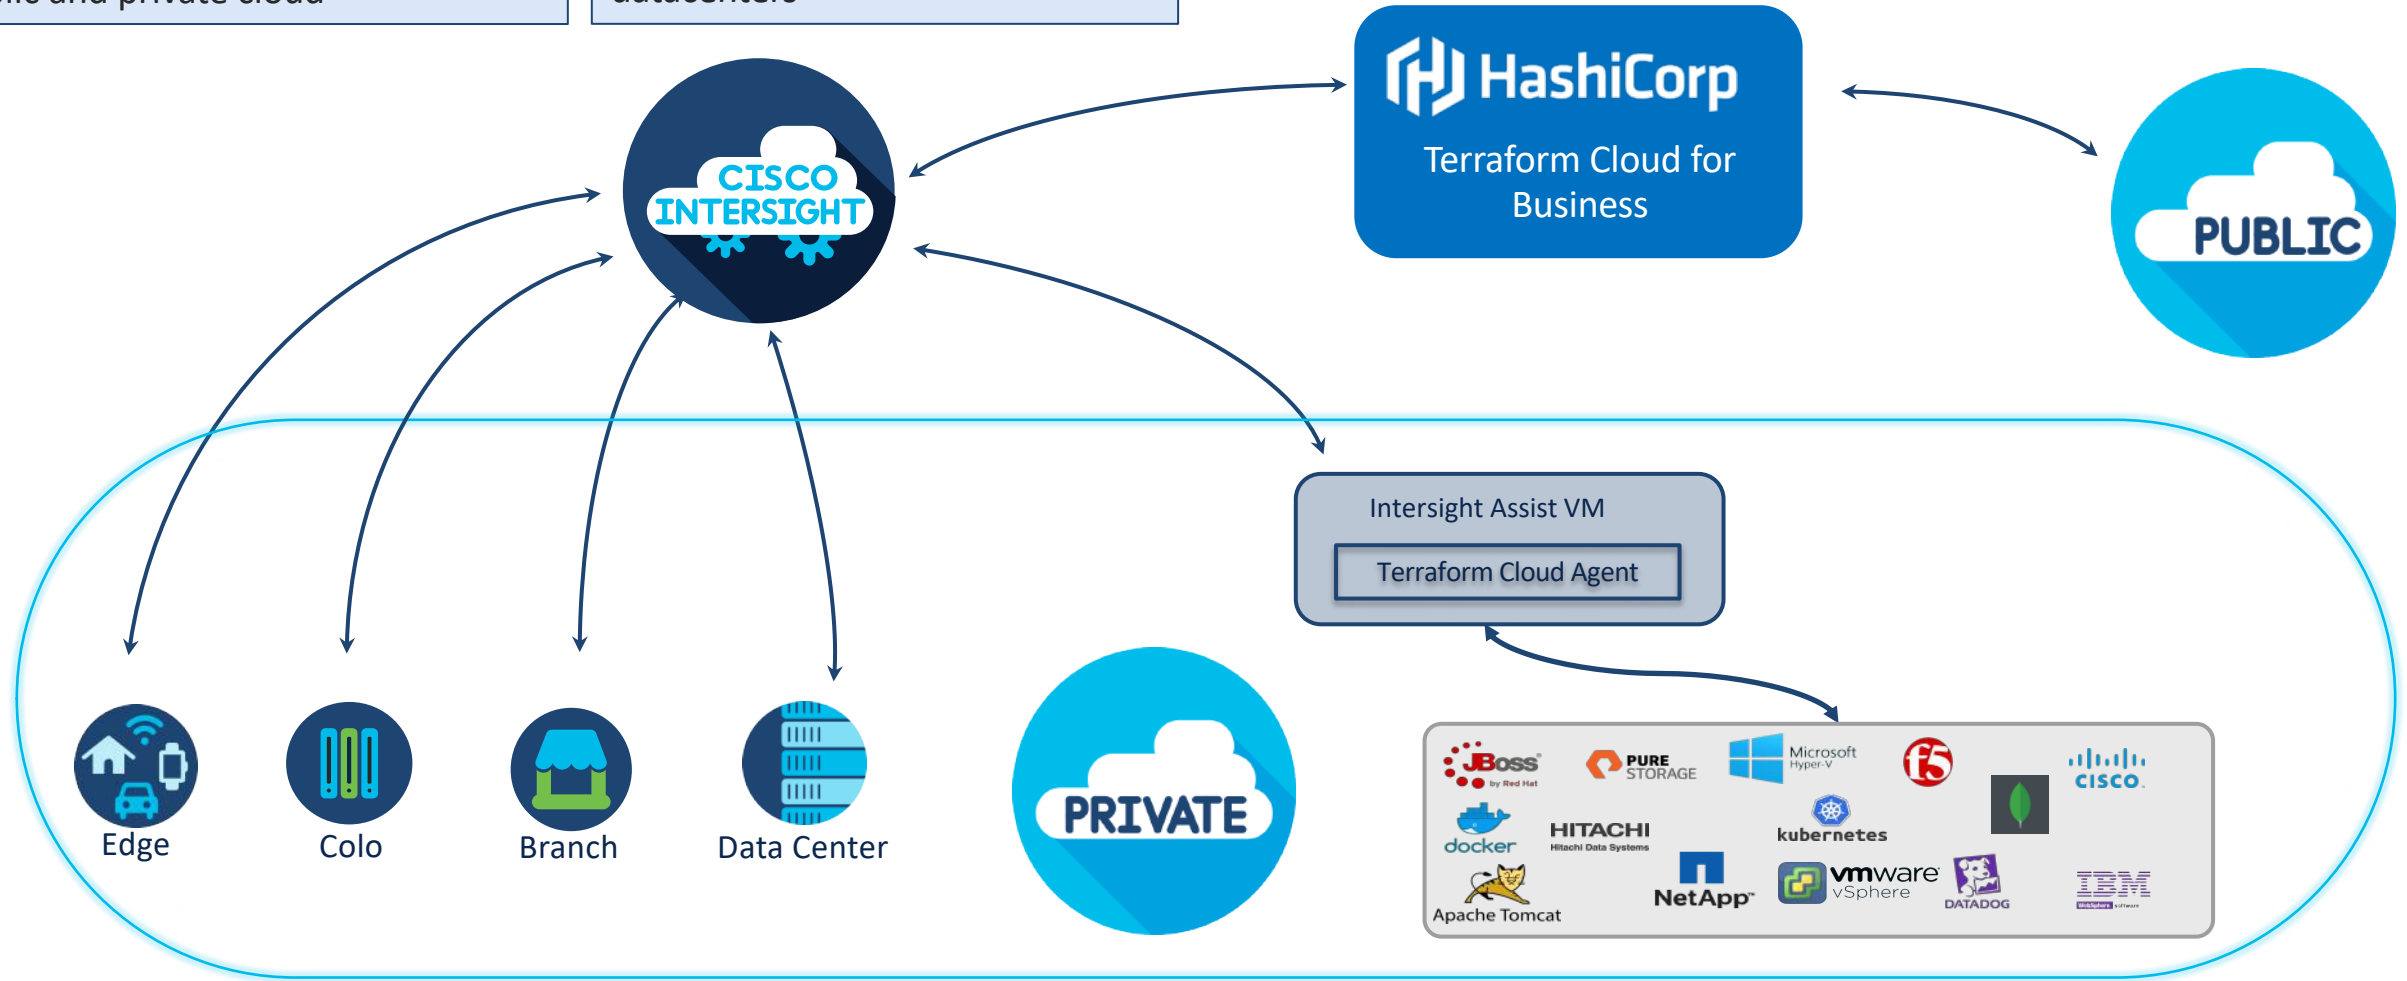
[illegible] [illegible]

CISCO INTERSIGHT

HashiCorp
Terraform Cloud for Business

PUBLIC

Intersight Assist VM
Terraform Cloud Agent

Edge
Colo
Branch
Data Center

PRIVATE

JBoss by Red Hat
PURE STORAGE
Microsoft Hyper-V
f5
CISCO
docker
HITACHI Hitachi Data Systems
kubernetes
Apache Tomcat
NetApp
vmware vSphere
DATADOG
IBM